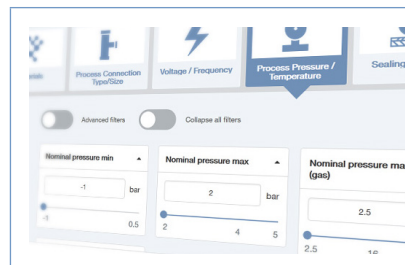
Process Connection Type/Size

Voltage / Frequency

Process Pressure / Temperature

Sealing

Advanced filters

Collapse all filters

Nominal pressure min

-1

bar

-1

0.5

Nominal pressure max

2

bar

2

4

5

Nominal pressure ma (gas)

2.5

2.5

16